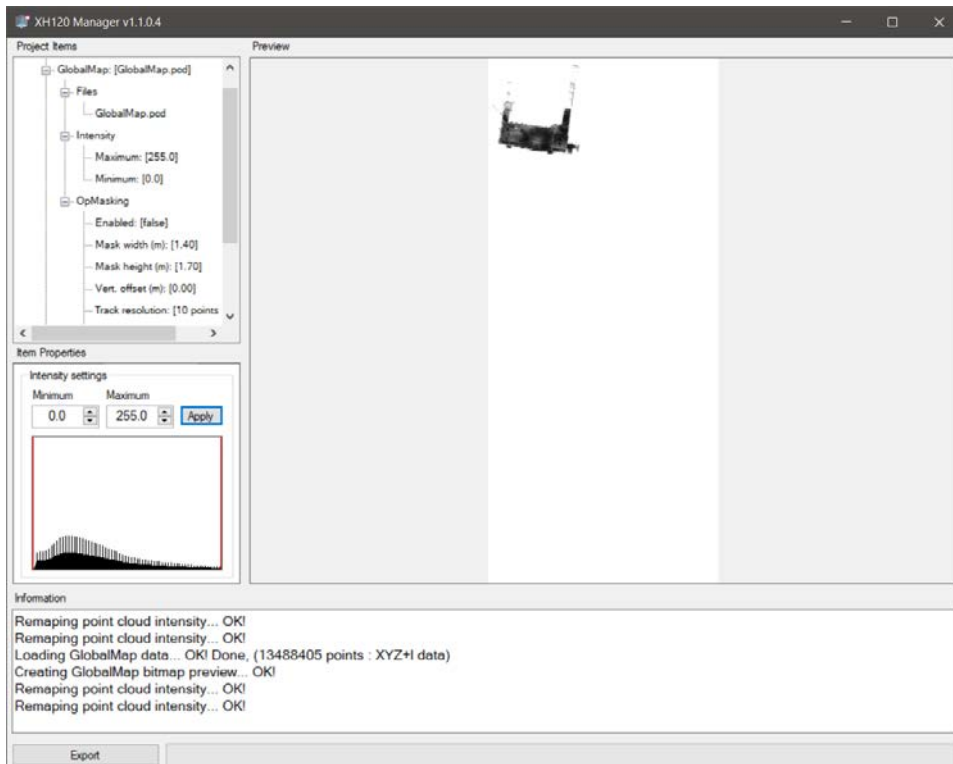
XH120 Manager v1.1.0.4

Project Items

GlobalMap: [GlobalMap.pod]
Files
GlobalMap.pod
Intensity
Maximum: [255.0]
Minimum: [0.0]
OpMasking
Enabled: [false]
Mask width (m): [1.40]
Mask height (m): [1.70]
Vert. offset (m): [0.00]
Track resolution: [10 points

Preview

Item Properties

Intensity settings
Minimum
Maximum
0.0
255.0
Apply

Information

Remaping point cloud intensity... OK!
Remaping point cloud intensity... OK!
Loading GlobalMap data... OK! Done, (13488405 points : XYZ+I data)
Creating GlobalMap bitmap preview... OK!
Remaping point cloud intensity... OK!
Remaping point cloud intensity... OK!

Export